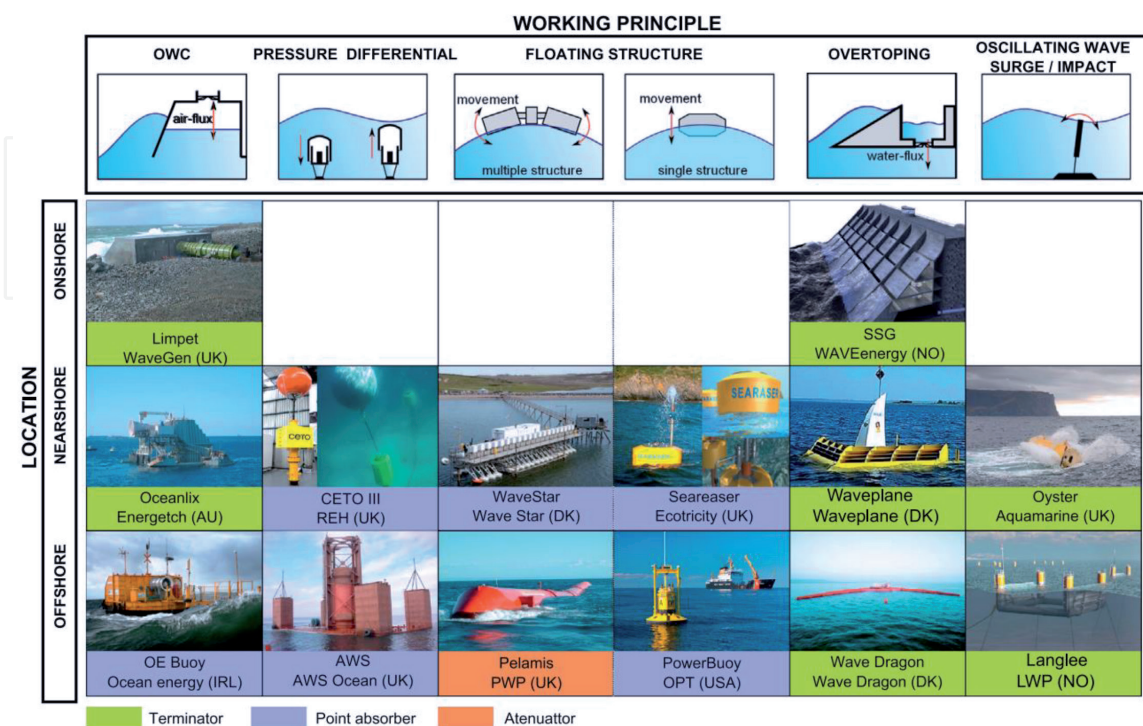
WORKING PRINCIPLE

OWC

air-flux

PRESSURE DIFFERENTIAL

FLOATING STRUCTURE

movement

multiple structure

movement

single structure

OVERTOPING

water-flux

OSCILLATING WAVE SURGE / IMPACT

LOCATION

ONSHORE

NEARSHORE

OFFSHORE

| | | | | | |
|---|---|---|---|---|---|
| Limpet WaveGen (UK) | | | | SSG WAVEenergy (NO) | |
| Oceanlix Energetch (AU) | CETO III REH (UK) | WaveStar Wave Star (DK) | Seareaser Ecotricity (UK) | Waveplane Waveplane (DK) | Oyster Aquamarine (UK) |
| OE Buoy Ocean energy (IRL) | AWS AWS Ocean (UK) | Pelamis PWP (UK) | PowerBuoy OPT (USA) | Wave Dragon Wave Dragon (DK) | Langlee LWP (NO) |

CETO

SEARASER

Terminator

Point absorber

Atenuattor